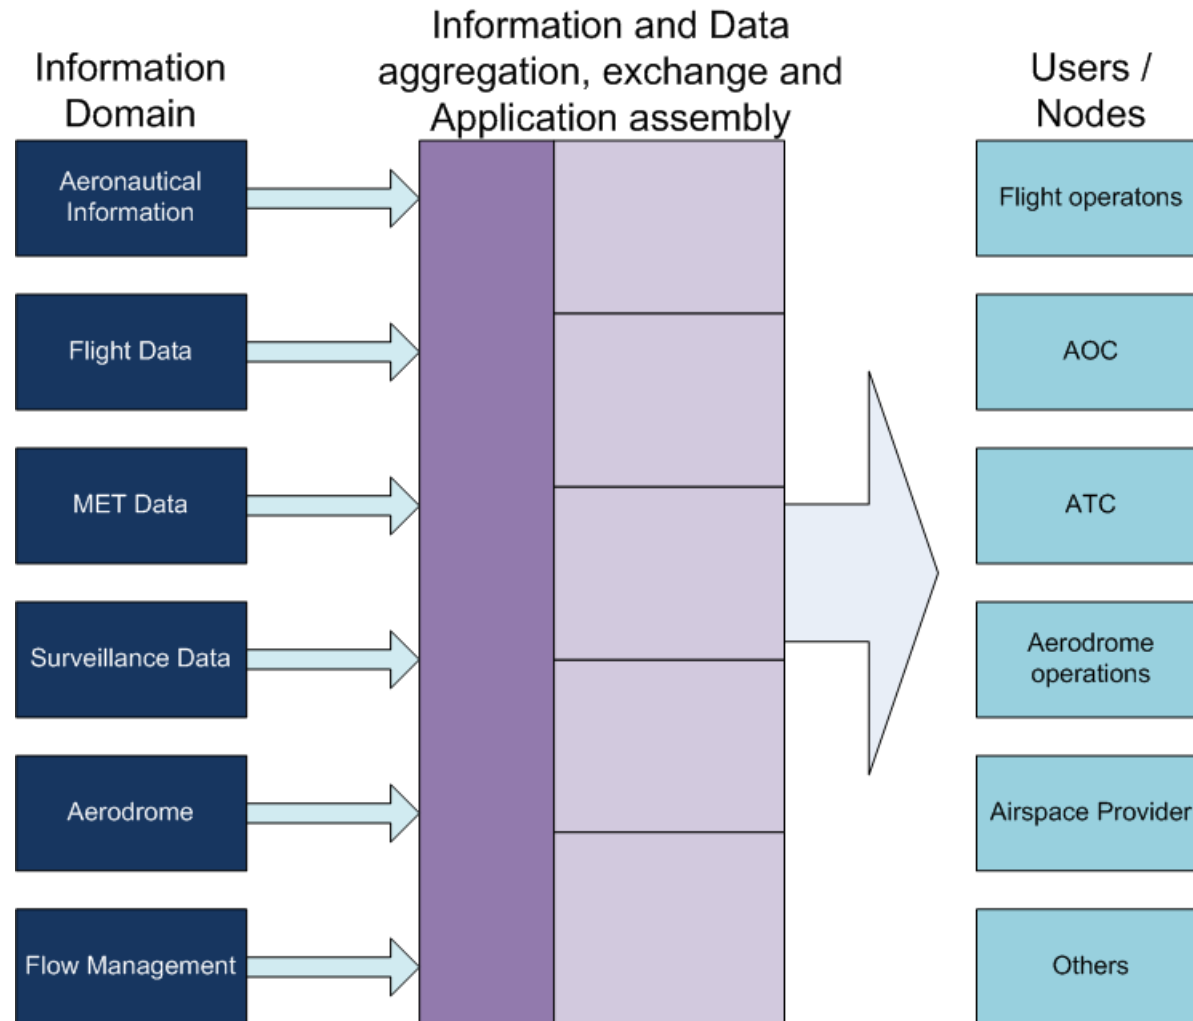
Information Domain

Information and Data aggregation, exchange and Application assembly

Users / Nodes

Aeronautical Information

Flight Data

MET Data

Surveillance Data

Aerodrome

Flow Management

Flight operatons

AOC

ATC

Aerodrome operations

Airspace Provider

Others